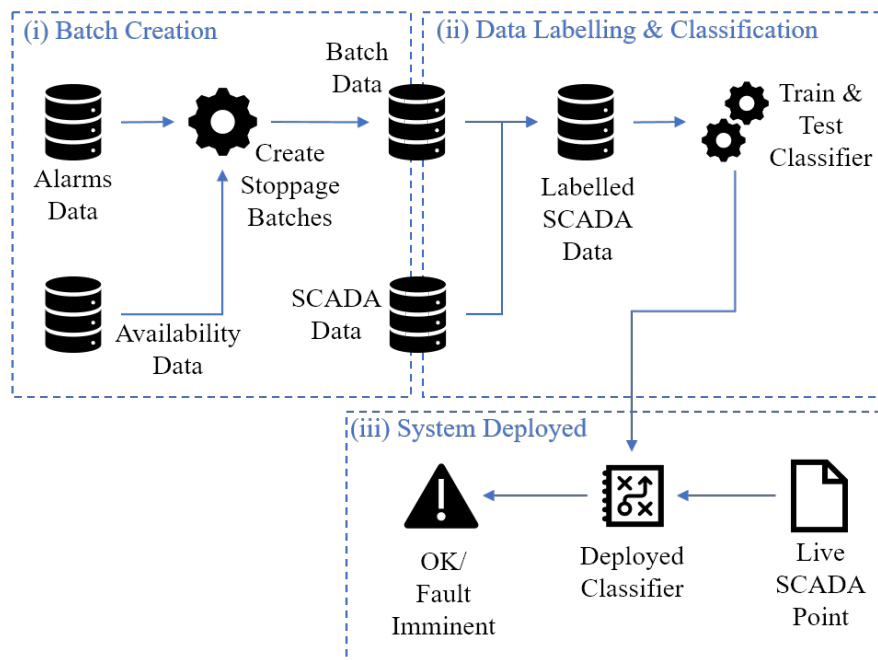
(i) Batch Creation

Alarms Data

Create Stoppage Batches

Availability Data

Batch Data

SCADA Data

(ii) Data Labelling & Classification

Labelled SCADA Data

Train & Test Classifier

(iii) System Deployed

OK/ Fault Imminent

Deployed Classifier

Live SCADA Point